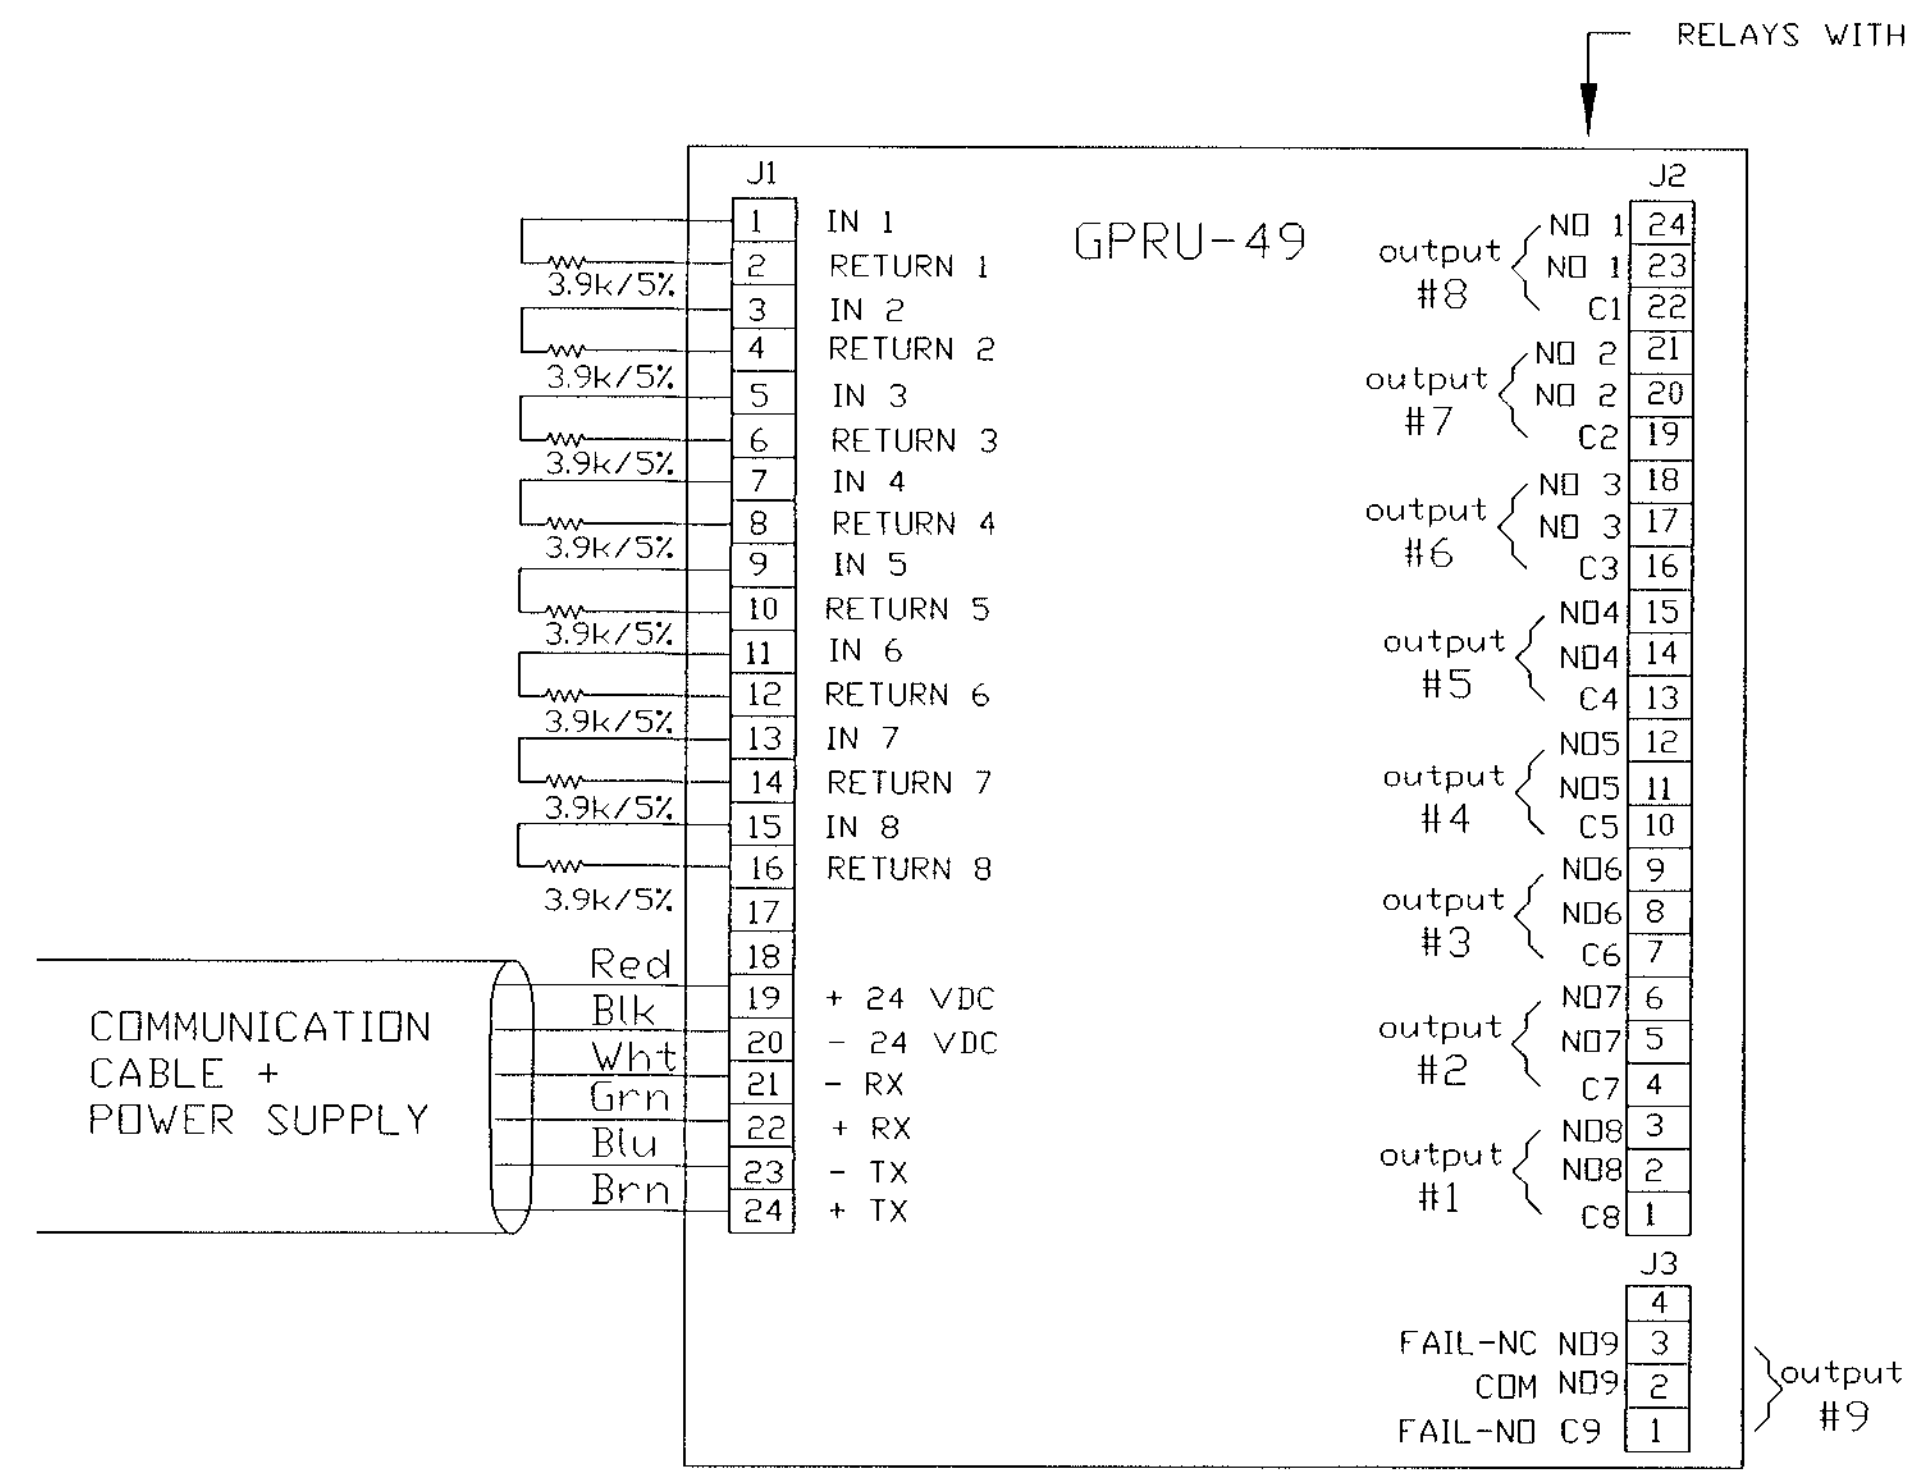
RELAYS WITH

J1

GPRU-49

J2

1 IN 1
2 RETURN 1
3.9k/5%
3 IN 2
4 RETURN 2
3.9k/5%
5 IN 3
6 RETURN 3
3.9k/5%
7 IN 4
8 RETURN 4
3.9k/5%
9 IN 5
10 RETURN 5
3.9k/5%
11 IN 6
12 RETURN 6
3.9k/5%
13 IN 7
14 RETURN 7
3.9k/5%
15 IN 8
16 RETURN 8
3.9k/5%
17
18
Red
Blk 19 + 24 VDC
Wht 20 − 24 VDC
Grn 21 − RX
Blu 22 + RX
Brn 23 − TX
24 + TX

COMMUNICATION CABLE + POWER SUPPLY

output #8 NO 1 24
NO 1 23
C1 22
output #7 NO 2 21
NO 2 20
C2 19
output #6 NO 3 18
NO 3 17
C3 16
output #5 NO4 15
NO4 14
C4 13
output #4 NO5 12
NO5 11
C5 10
output #3 NO6 9
NO6 8
C6 7
output #2 NO7 6
NO7 5
C7 4
output #1 NO8 3
NO8 2
C8 1

J3
4
FAIL-NC NO9 3
COM NO9 2
FAIL-NO C9 1
output #9